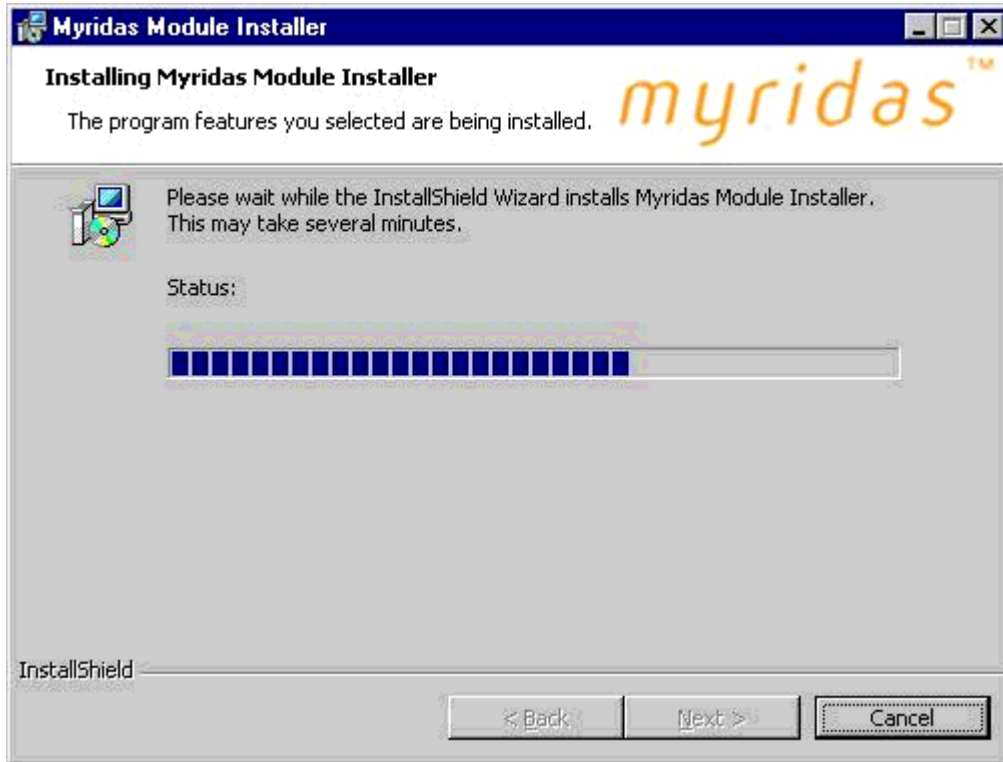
Myridas Module Installer

Installing Myridas Module Installer

The program features you selected are being installed.

myridas™

Please wait while the InstallShield Wizard installs Myridas Module Installer. This may take several minutes.

Status:

InstallShield

< Back

Next >

Cancel